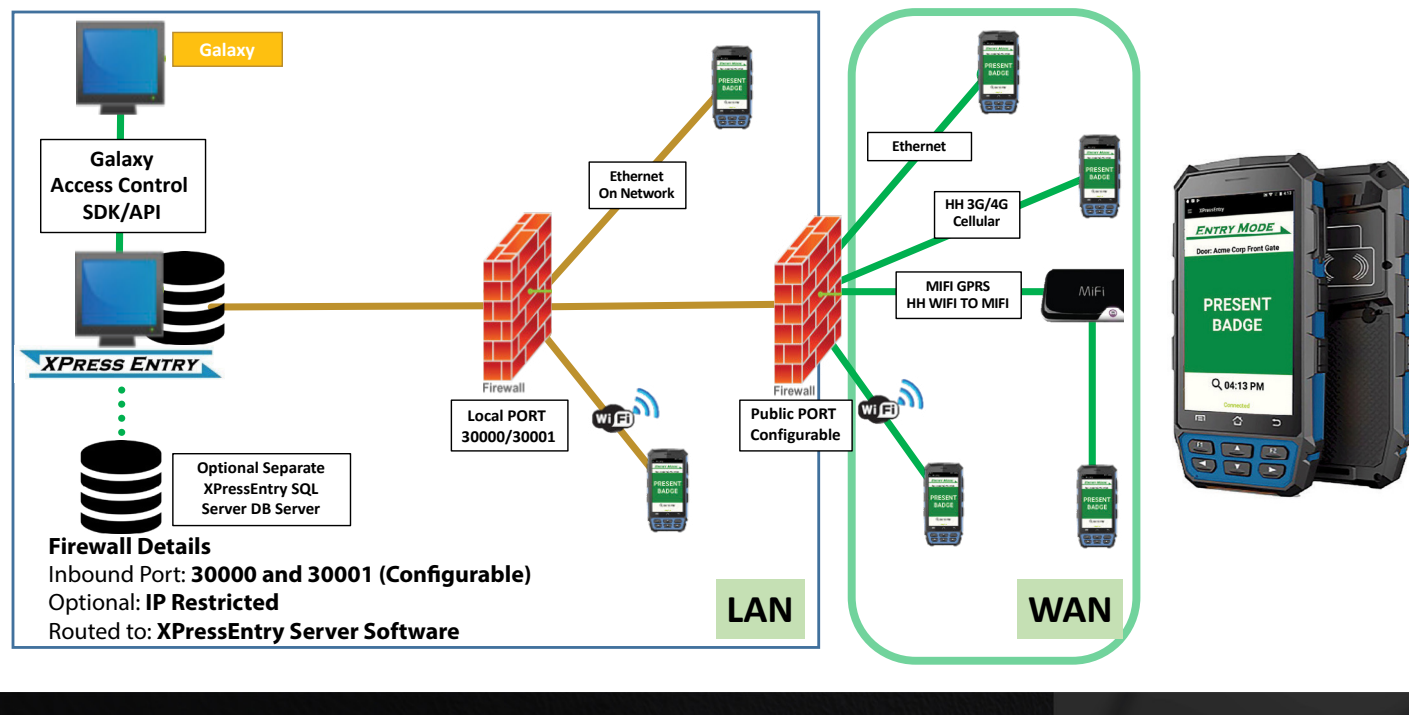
Galaxy

Galaxy Access Control SDK/API

XPRESS ENTRY

Optional Separate XPressEntry SQL Server DB Server

Firewall Details
Inbound Port: **30000 and 30001 (Configurable)**
Optional: **IP Restricted**
Routed to: **XPressEntry Server Software**

Ethernet On Network

Firewall

Local PORT 30000/30001

WiFi

Firewall

Public PORT Configurable

PRESENT BADGE

LAN

Ethernet

HH 3G/4G Cellular

MIFI GPRS HH WIFI TO MIFI

MiFi

WiFi

WAN

XPressEntry

ENTRY MODE

Door: Acme Corp Front Gate

PRESENT BADGE

04:13 PM

Connected

F1

F2